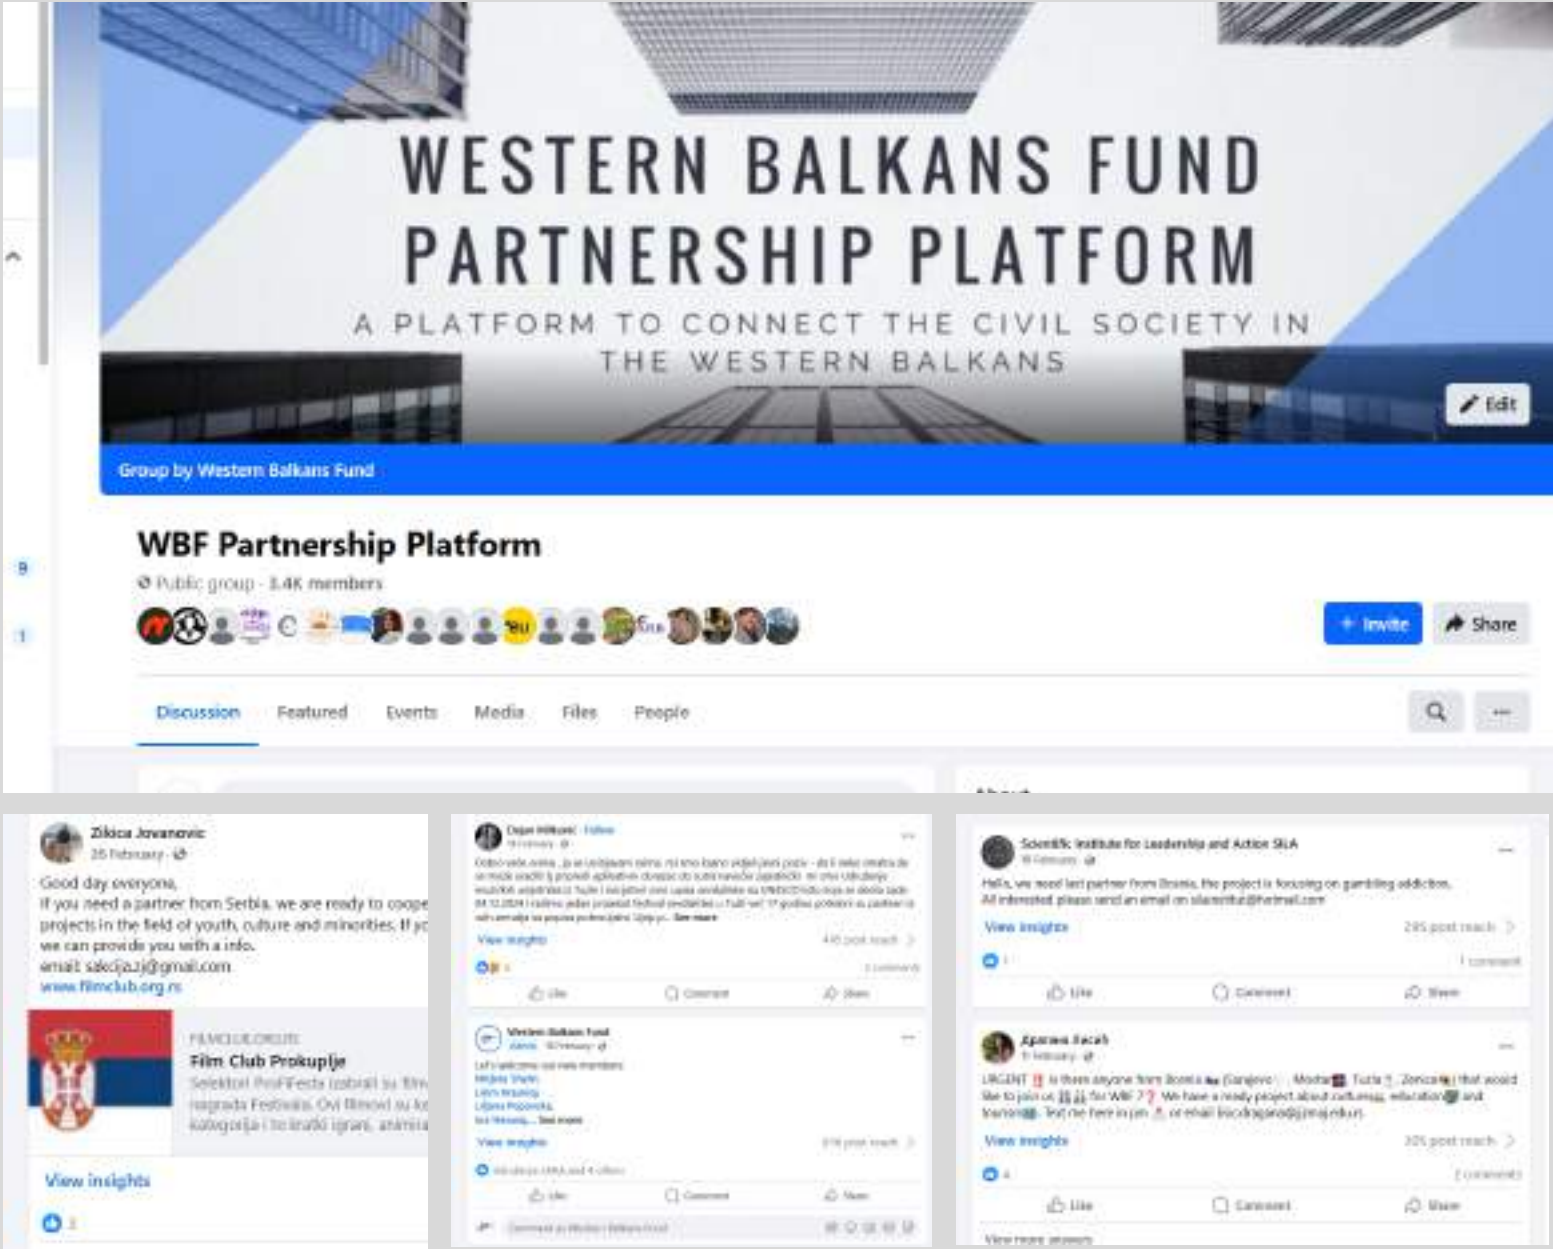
WESTERN BALKANS FUND PARTNERSHIP PLATFORM

A PLATFORM TO CONNECT THE CIVIL SOCIETY IN THE WESTERN BALKANS

Edit

Group by Western Balkans Fund

WBF Partnership Platform

Public group · 3.4K members

+ Invite

Share

Discussion Featured Events Media Files People

Zikica Jovanovic
26 February

Good day everyone,
If you need a partner from Serbia, we are ready to coope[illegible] projects in the field of youth, culture and minorities. If y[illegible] we can provide you with a info.
email: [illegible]@gmail.com
www.filmclub.org.rs

FILMCLUB.ORG.RS
Film Club Prokuplje
Selektori ProFiFesta izabrali su film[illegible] nagrada Festivala. Ovi filmovi su k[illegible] kategorija i to kratki igrani, animira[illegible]

View insights

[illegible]

Western Balkans Fund

View insights

Like Comment Share

Scientific Institute for Leadership and Action SILA

Hello, we need last partner from Bosnia, the project is focusing on gambling addiction. All interested please send an email on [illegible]@hotmail.com

View insights

Like Comment Share

URGENT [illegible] Is there anyone from Bosnia (Sarajevo, Mostar, Tuzla, Zenica) that would like to join us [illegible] for WBF ? We have a ready project about culture, education and tourism. Text me here in pm or email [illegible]

View insights

Like Comment Share